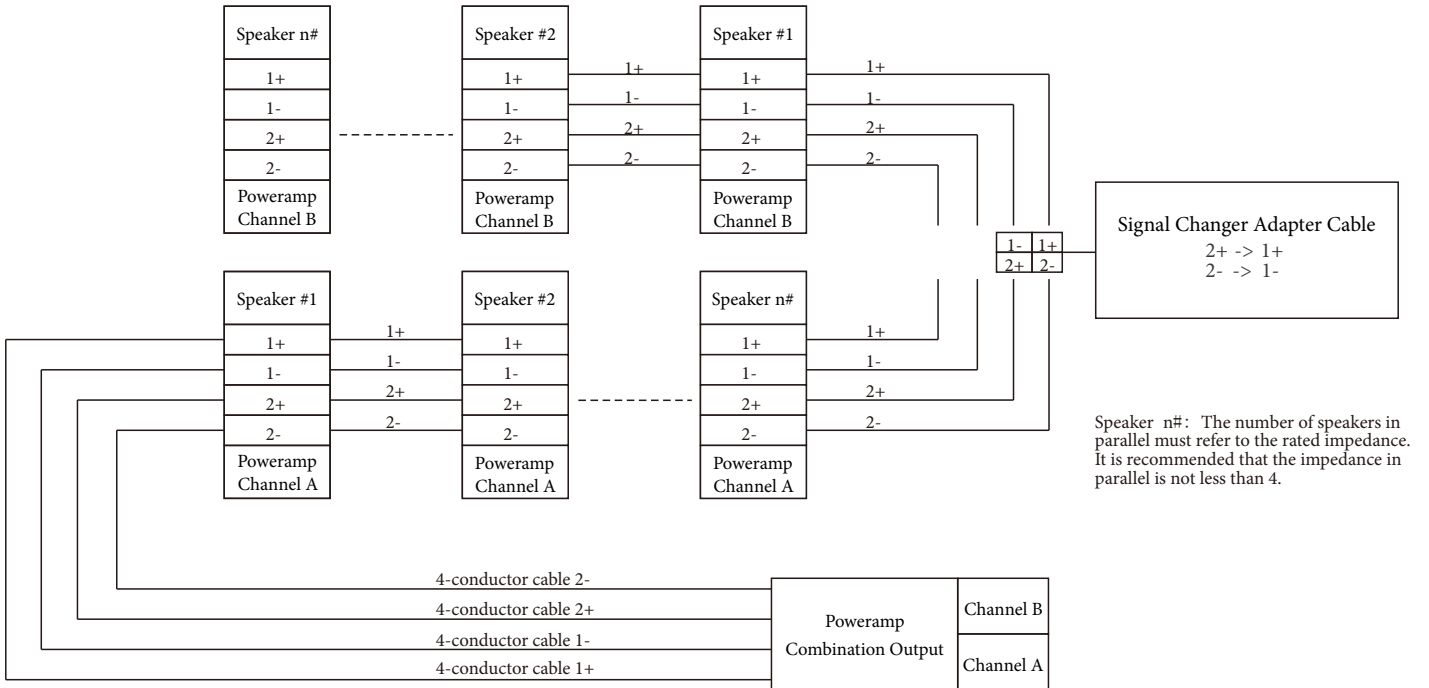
Speaker n#
1+
1-
2+
2-
Poweramp Channel B

Speaker #2
1+
1-
2+
2-
Poweramp Channel B

1+
1-
2+
2-

Speaker #1
1+
1-
2+
2-
Poweramp Channel B

1+
1-
2+
2-

1-
1+
2+
2-

Signal Changer Adapter Cable
2+ -> 1+
2- -> 1-

Speaker #1
1+
1-
2+
2-
Poweramp Channel A

1+
1-
2+
2-

Speaker #2
1+
1-
2+
2-
Poweramp Channel A

Speaker n#
1+
1-
2+
2-
Poweramp Channel A

1+
1-
2+
2-

Speaker n#: The number of speakers in parallel must refer to the rated impedance. It is recommended that the impedance in parallel is not less than 4.

4-conductor cable 2-
4-conductor cable 2+
4-conductor cable 1-
4-conductor cable 1+

Poweramp Combination Output
Channel B
Channel A